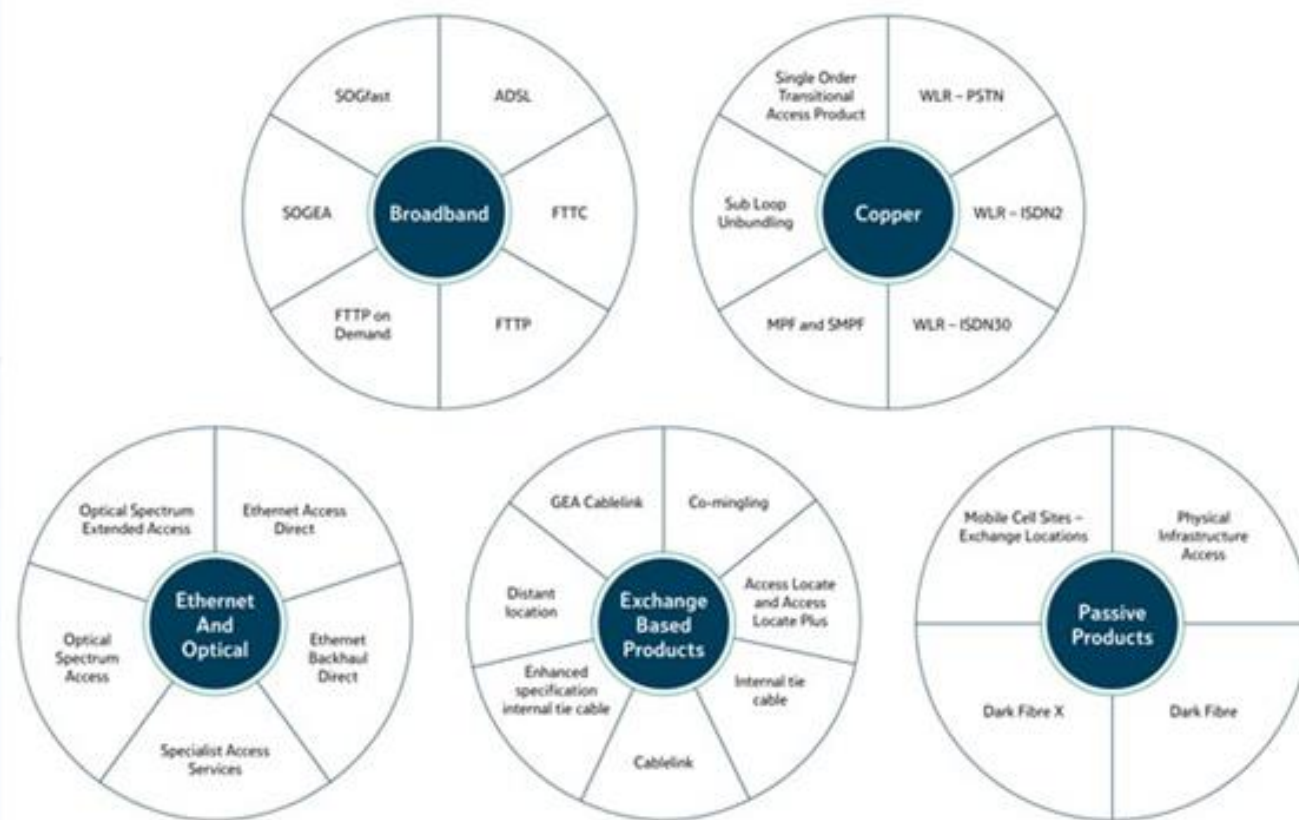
Broadband

SOGfast

ADSL

FTTC

FTTP

FTTP on Demand

SOGEA

Copper

Single Order Transitional Access Product

WLR – PSTN

WLR – ISDN2

WLR – ISDN30

MPF and SMPF

Sub Loop Unbundling

Ethernet And Optical

Optical Spectrum Extended Access

Ethernet Access Direct

Ethernet Backhaul Direct

Specialist Access Services

Optical Spectrum Access

Exchange Based Products

GEA Cablelink

Co-mingling

Access Locate and Access Locate Plus

Internal tie cable

Cablelink

Enhanced specification internal tie cable

Distant location

Passive Products

Mobile Cell Sites – Exchange Locations

Physical Infrastructure Access

Dark Fibre

Dark Fibre X